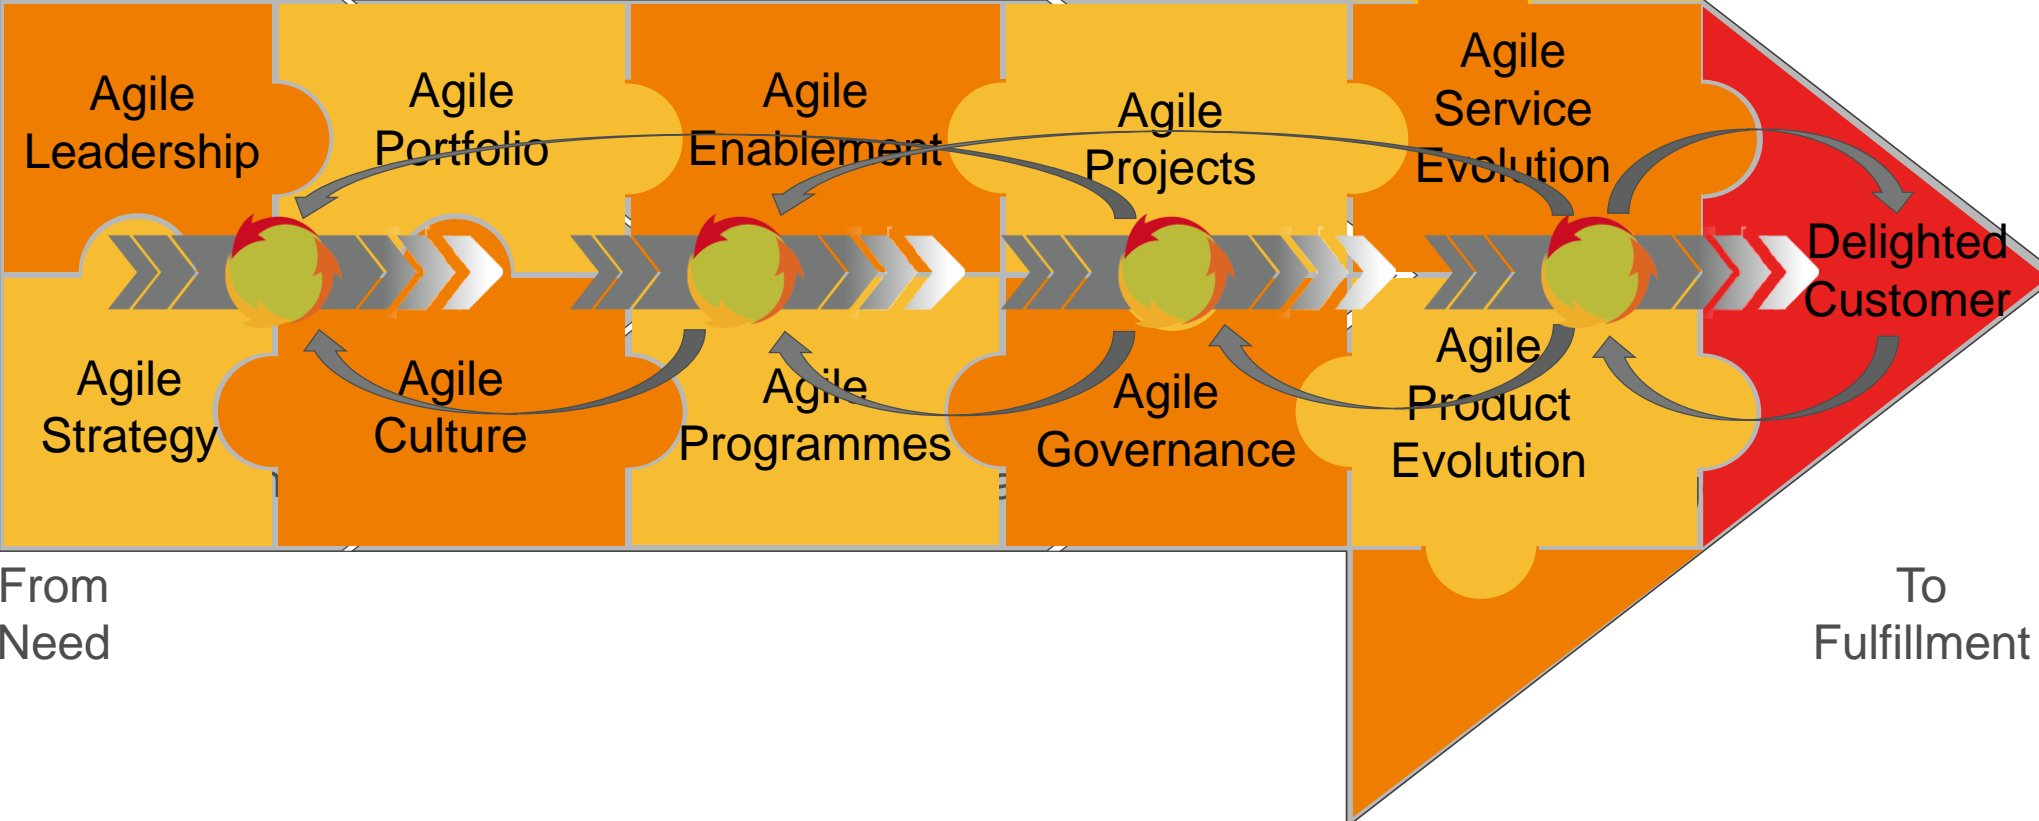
Agile Leadership

Agile Portfolio

Agile Enablement

Agile Projects

Agile Service Evolution

Delighted Customer

Agile Strategy

Agile Culture

Agile Programmes

Agile Governance

Agile Product Evolution

From Need

To Fulfillment